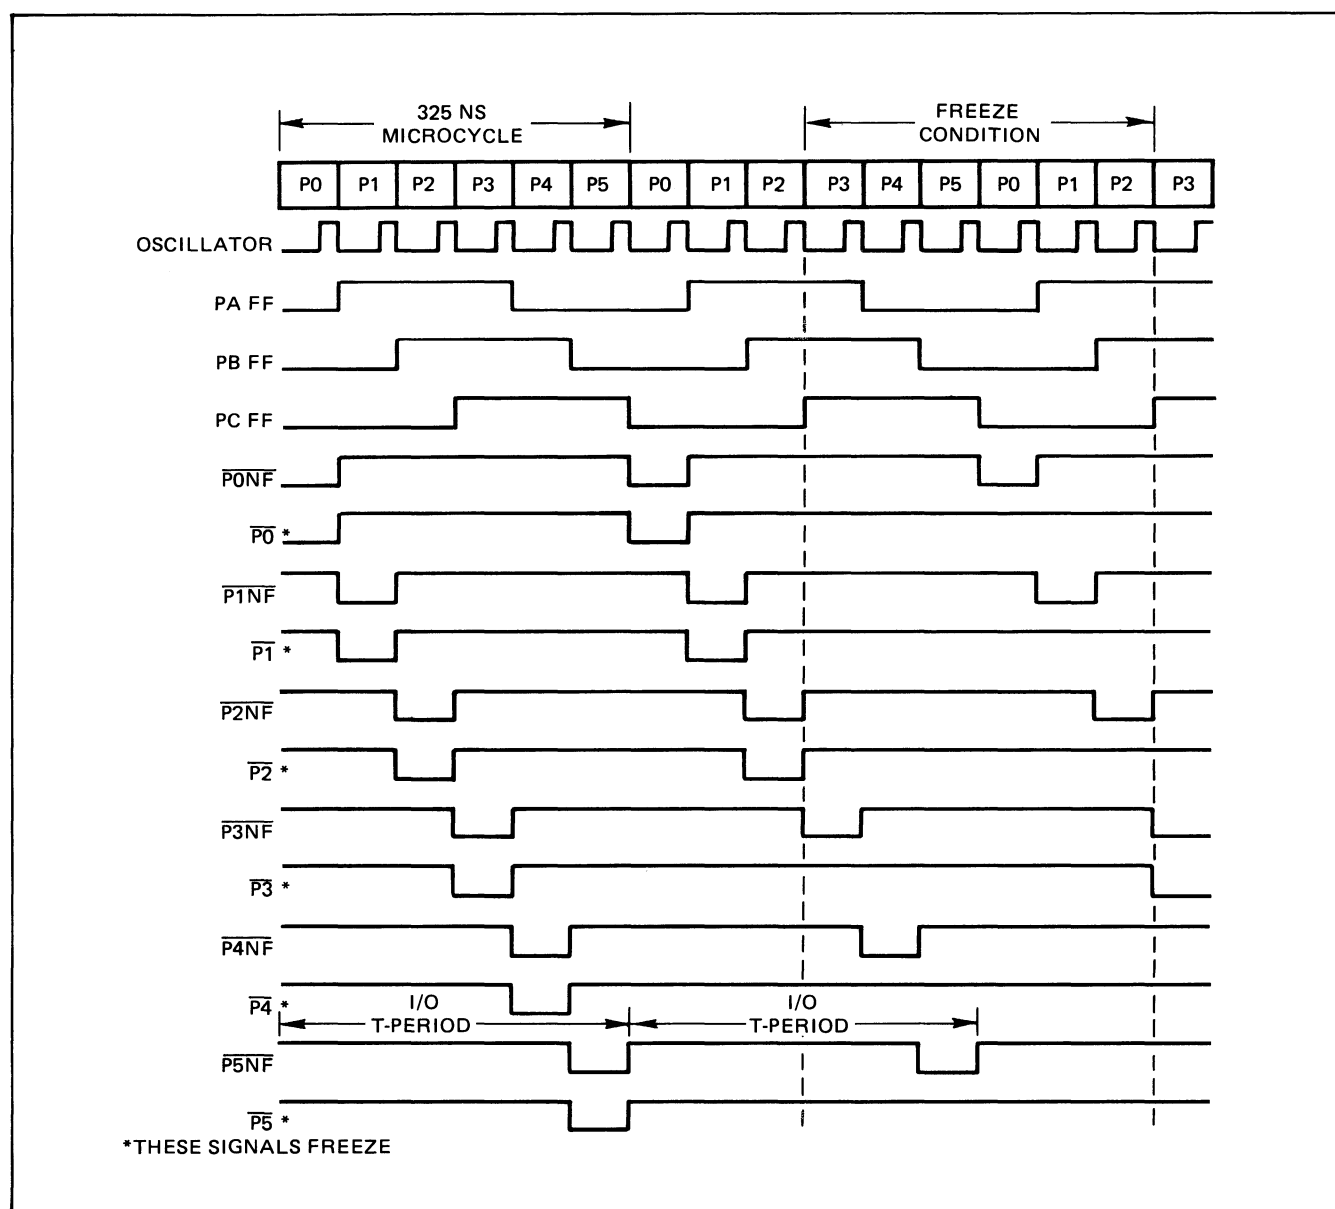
325 NS
MICROCYCLE

FREEZE
CONDITION

| P0 | P1 | P2 | P3 | P4 | P5 | P0 | P1 | P2 | P3 | P4 | P5 | P0 | P1 | P2 | P3 |
|---|---|---|---|---|---|---|---|---|---|---|---|---|---|---|---|

OSCILLATOR

PA FF

PB FF

PC FF

$\overline{P0NF}$

$\overline{P0}$ *

$\overline{P1NF}$

$\overline{P1}$ *

$\overline{P2NF}$

$\overline{P2}$ *

$\overline{P3NF}$

$\overline{P3}$ *

$\overline{P4NF}$

$\overline{P4}$ *

I/O
T-PERIOD

I/O
T-PERIOD

$\overline{P5NF}$

$\overline{P5}$ *

*THESE SIGNALS FREEZE